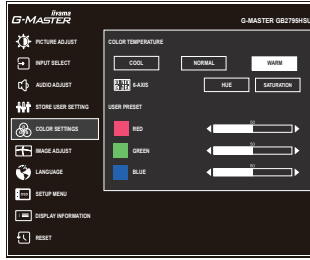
iiyama
G-MASTER

G-MASTER GB2795HSU

PICTURE ADJUST
INPUT SELECT
AUDIO ADJUST
STORE USER SETTING
COLOR SETTINGS
IMAGE ADJUST
LANGUAGE
SETUP MENU
DISPLAY INFORMATION
RESET

COLOR TEMPERATURE
COOL
NORMAL
WARM
6-AXIS
HUE
SATURATION
USER PRESET
RED
50
GREEN
50
BLUE
50